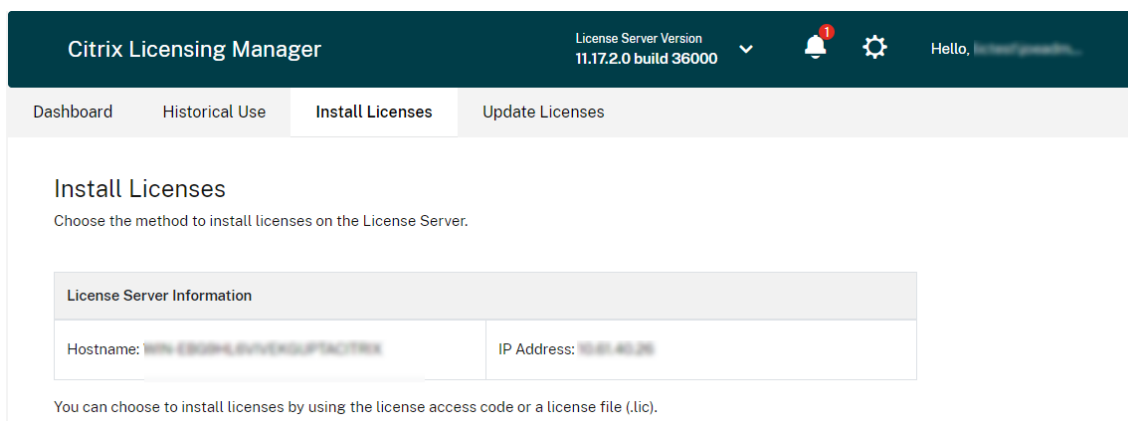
Citrix Licensing Manager

License Server Version
11.17.2.0 build 36000

1

Hello, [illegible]

Dashboard Historical Use Install Licenses Update Licenses

Install Licenses

Choose the method to install licenses on the License Server.

| License Server Information | |
|---|---|
| Hostname: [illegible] | IP Address: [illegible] |

You can choose to install licenses by using the license access code or a license file (.lic).